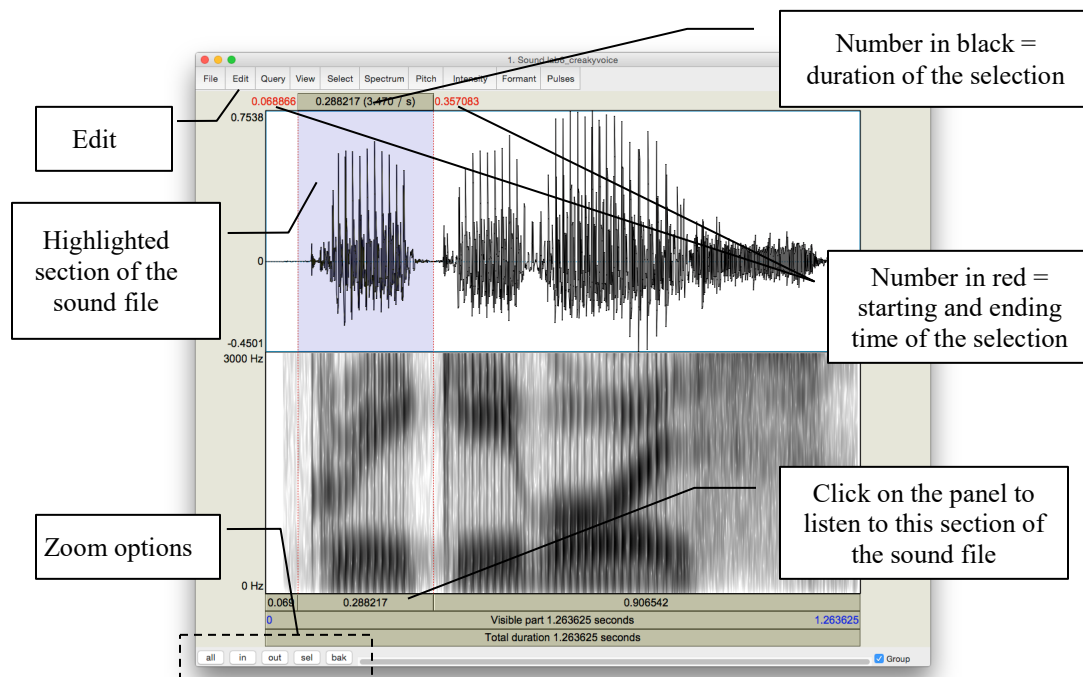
1. Sound lab6_creakyvoice

File Edit Query View Select Spectrum Pitch Intensity Formant Pulses

Number in black = duration of the selection

Edit

0.068866 0.288217 (3.470 / s) 0.357083

0.7538

Highlighted section of the sound file

0

Number in red = starting and ending time of the selection

-0.4501

3000 Hz

Click on the panel to listen to this section of the sound file

Zoom options

0 Hz

| 0.069 | 0.288217 | 0.906542 |
|---|---|---|

0 Visible part 1.263625 seconds 1.263625

Total duration 1.263625 seconds

all in out sel bak

Group